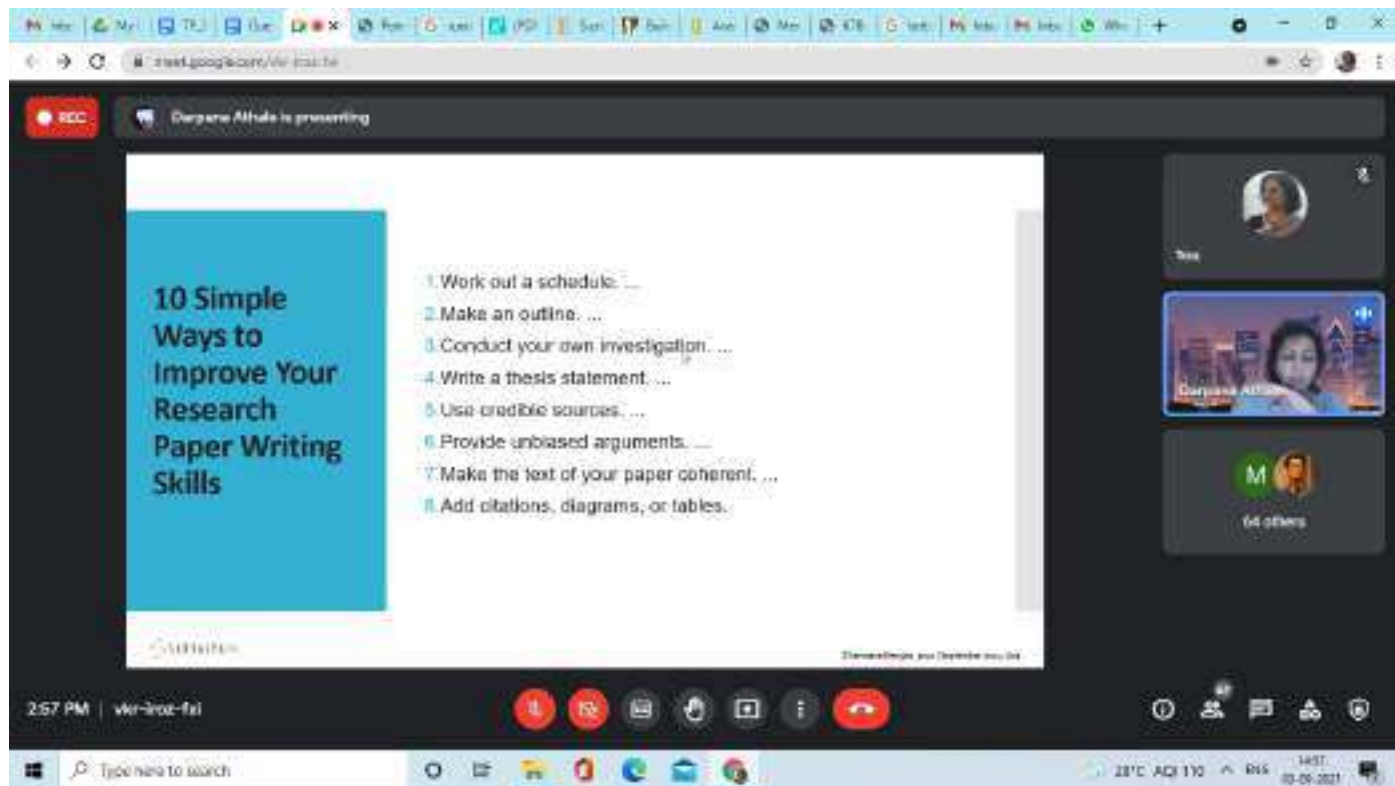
meet.google.com/vkr-iroz-fxi

REC

Darpana Athale is presenting

10 Simple Ways to Improve Your Research Paper Writing Skills

1. Work out a schedule. ...
2. Make an outline. ...
3. Conduct your own investigation. ...
4. Write a thesis statement. ...
5. Use credible sources. ...
6. Provide unbiased arguments. ...
7. Make the text of your paper coherent. ...
8. Add citations, diagrams, or tables.

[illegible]

Tina

Darpana Athale

M

64 others

2:57 PM | vkr-iroz-fxi

67

Type here to search

28°C AQI 110 ENG 14:57 03-09-2021